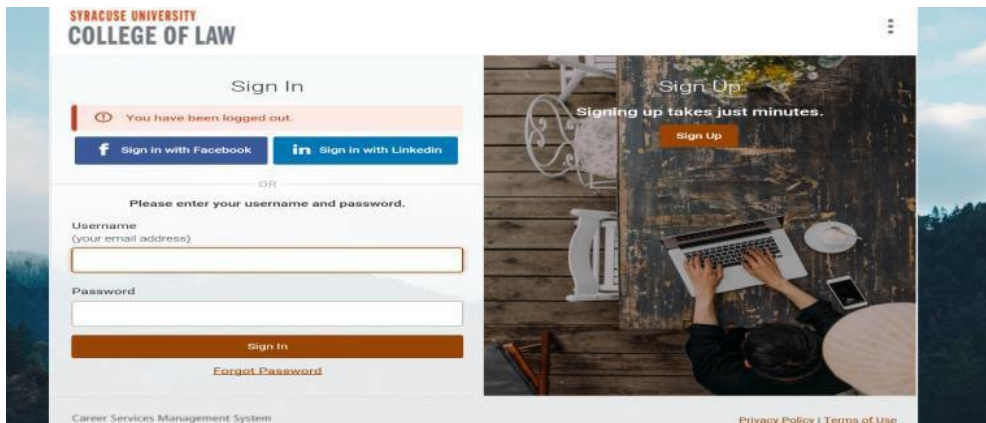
SYRACUSE UNIVERSITY
COLLEGE OF LAW

Sign In

You have been logged out.

Sign in with Facebook

Sign in with Linkedin

OR

Please enter your username and password.

Username
(your email address)

Password

Sign In

Forgot Password

Sign Up

Signing up takes just minutes.

Sign Up

Career Services Management System

Privacy Policy | Terms of Use